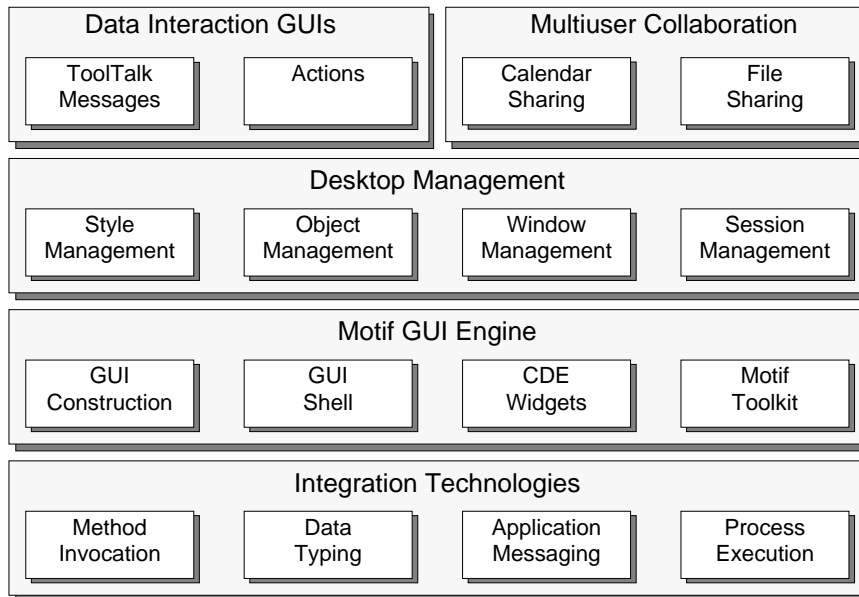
Data Interaction GUIs

ToolTalk Messages

Actions

Multiuser Collaboration

Calendar Sharing

File Sharing

Desktop Management

Style Management

Object Management

Window Management

Session Management

Motif GUI Engine

GUI Construction

GUI Shell

CDE Widgets

Motif Toolkit

Integration Technologies

Method Invocation

Data Typing

Application Messaging

Process Execution